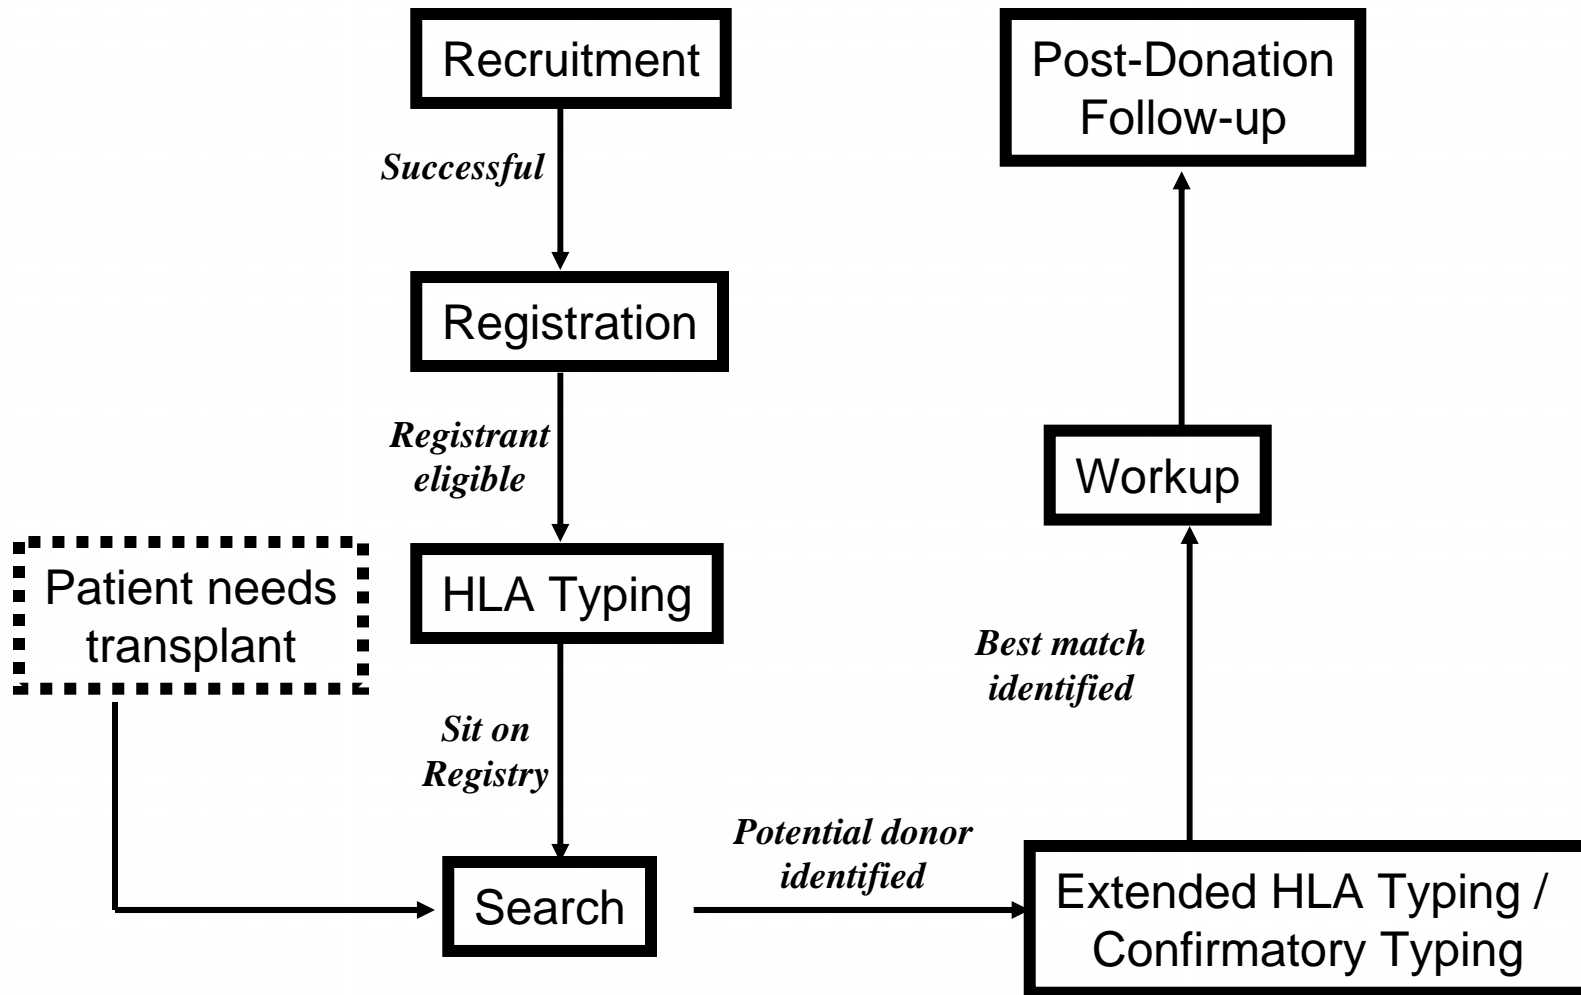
Recruitment

Successful

Registration

Registrant eligible

HLA Typing

Sit on Registry

Patient needs transplant

Search

Potential donor identified

Extended HLA Typing / Confirmatory Typing

Best match identified

Workup

Post-Donation Follow-up